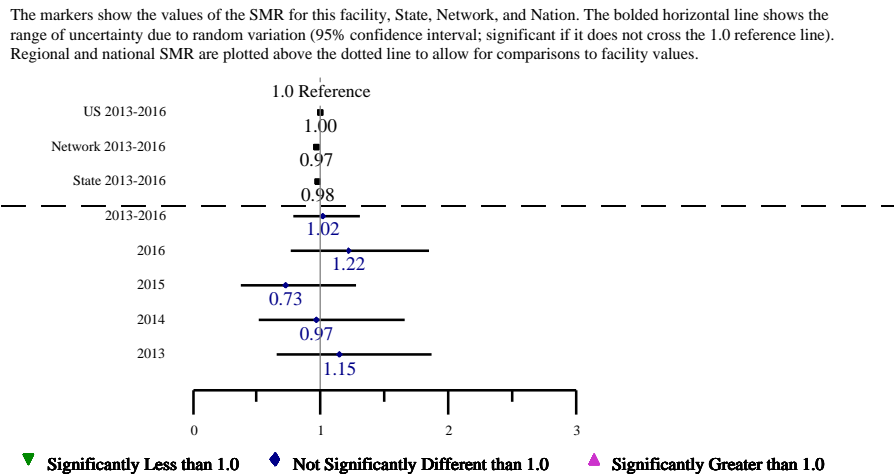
The markers show the values of the SMR for this facility, State, Network, and Nation. The bolded horizontal line shows the range of uncertainty due to random variation (95% confidence interval; significant if it does not cross the 1.0 reference line). Regional and national SMR are plotted above the dotted line to allow for comparisons to facility values.

1.0 Reference

US 2013-2016
1.00

Network 2013-2016
0.97

State 2013-2016
0.98

2013-2016
1.02

2016
1.22

2015
0.73

2014
0.97

2013
1.15

0
1
2
3

Significantly Less than 1.0
Not Significantly Different than 1.0
Significantly Greater than 1.0